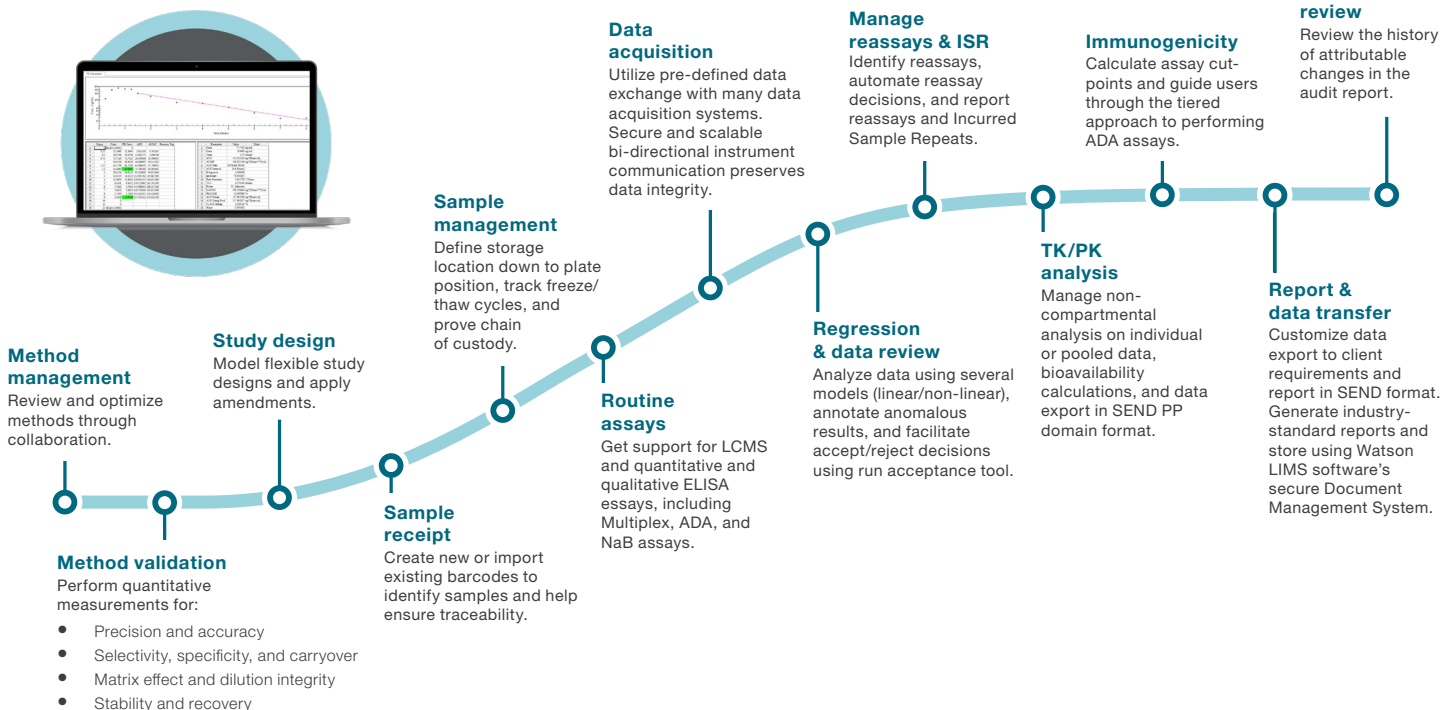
**Method management**
Review and optimize methods through collaboration.

**Method validation**
Perform quantitative measurements for:

- Precision and accuracy
- Selectivity, specificity, and carryover
- Matrix effect and dilution integrity
- Stability and recovery

**Study design**
Model flexible study designs and apply amendments.

**Sample receipt**
Create new or import existing barcodes to identify samples and help ensure traceability.

**Sample management**
Define storage location down to plate position, track freeze/thaw cycles, and prove chain of custody.

**Routine assays**
Get support for LCMS and quantitative and qualitative ELISA essays, including Multiplex, ADA, and NaB assays.

**Data acquisition**
Utilize pre-defined data exchange with many data acquisition systems. Secure and scalable bi-directional instrument communication preserves data integrity.

**Regression & data review**
Analyze data using several models (linear/non-linear), annotate anomalous results, and facilitate accept/reject decisions using run acceptance tool.

**Manage reassays & ISR**
Identify reassays, automate reassay decisions, and report reassays and Incurred Sample Repeats.

**TK/PK analysis**
Manage non-compartmental analysis on individual or pooled data, bioavailability calculations, and data export in SEND PP domain format.

**Immunogenicity**
Calculate assay cut-points and guide users through the tiered approach to performing ADA assays.

**Report & data transfer**
Customize data export to client requirements and report in SEND format. Generate industry-standard reports and store using Watson LIMS software's secure Document Management System.

**review**
Review the history of attributable changes in the audit report.